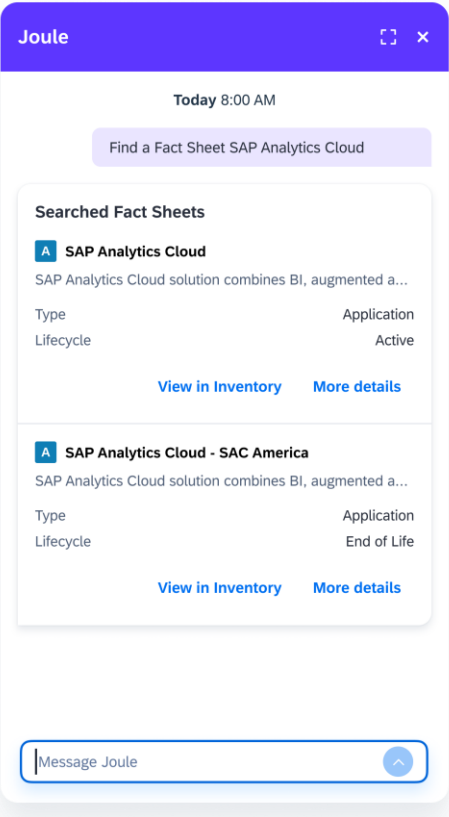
Joule

Today 8:00 AM

Find a Fact Sheet SAP Analytics Cloud

Searched Fact Sheets

A SAP Analytics Cloud

SAP Analytics Cloud solution combines BI, augmented a...

| Type | Application |
|---|---|
| Lifecycle | Active |

View in Inventory More details

A SAP Analytics Cloud - SAC America

SAP Analytics Cloud solution combines BI, augmented a...

| Type | Application |
|---|---|
| Lifecycle | End of Life |

View in Inventory More details

Message Joule